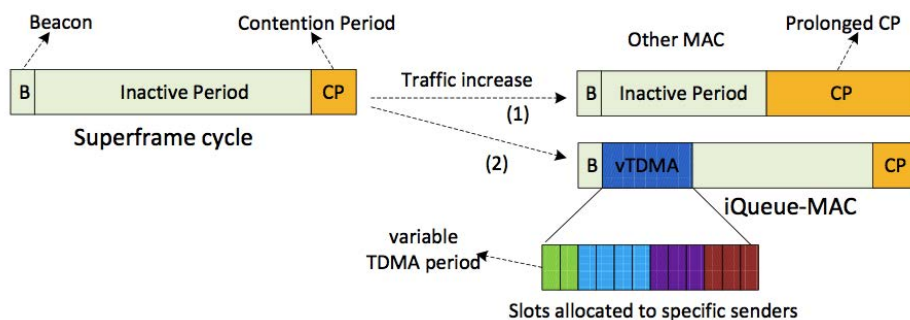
Beacon

Contention Period

B

Inactive Period

CP

Superframe cycle

Traffic increase

(1)

(2)

Other MAC

Prolonged CP

B

Inactive Period

CP

B

vTDMA

CP

iQueue-MAC

variable TDMA period

Slots allocated to specific senders